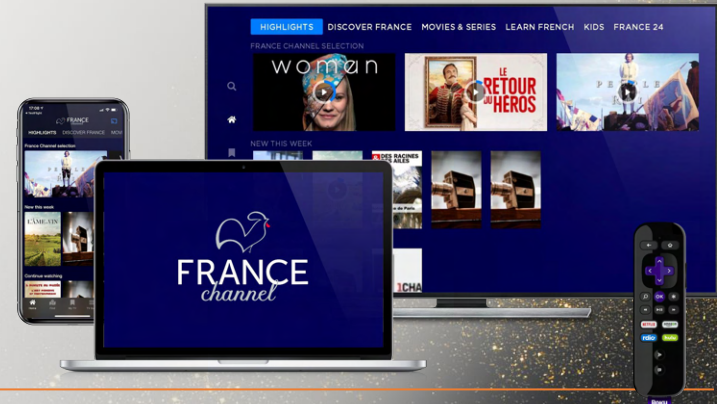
HIGHLIGHTS DISCOVER FRANCE MOVIES & SERIES LEARN FRENCH KIDS FRANCE 24

FRANCE CHANNEL SELECTION

woman

LE RETOUR DU HÉROS

NEW THIS WEEK

DES RACINES ET DES AILES

FRANCE channel

HIGHLIGHTS DISCOVER FRANCE MOV

France Channel selection

New this week

L'AME DU VIN

Continue watching

NETFLIX

rdio

Hulu

Roku